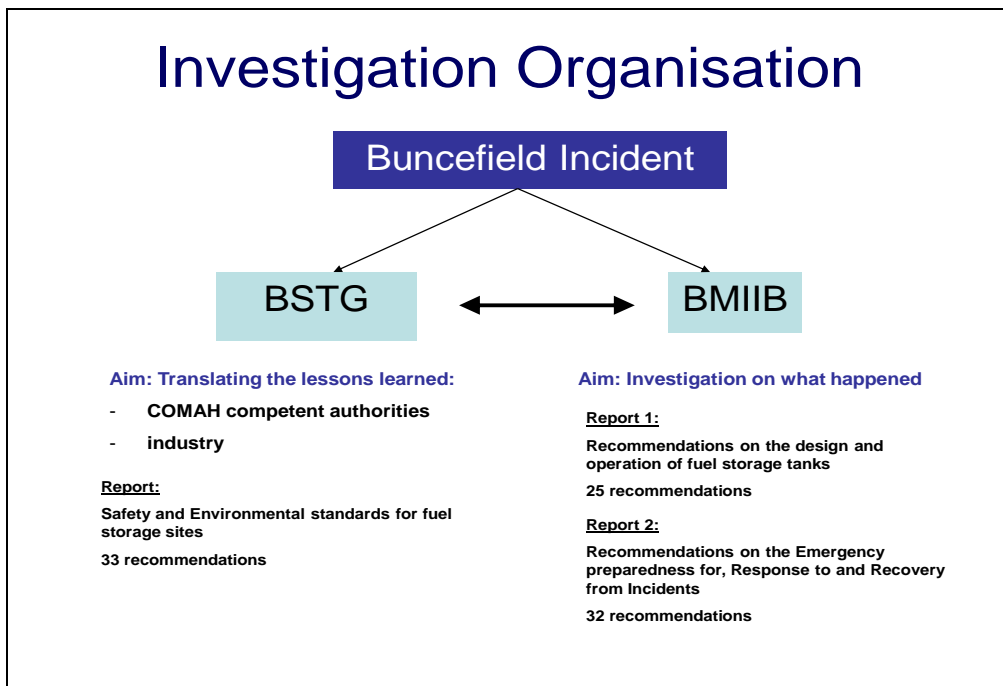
Investigation Organisation

Buncefield Incident

BSTG

BMIIB

Aim: Translating the lessons learned:

- COMAH competent authorities
- industry

Report:

Safety and Environmental standards for fuel storage sites

33 recommendations

Aim: Investigation on what happened

Report 1:

Recommendations on the design and operation of fuel storage tanks

25 recommendations

Report 2:

Recommendations on the Emergency preparedness for, Response to and Recovery from Incidents

32 recommendations